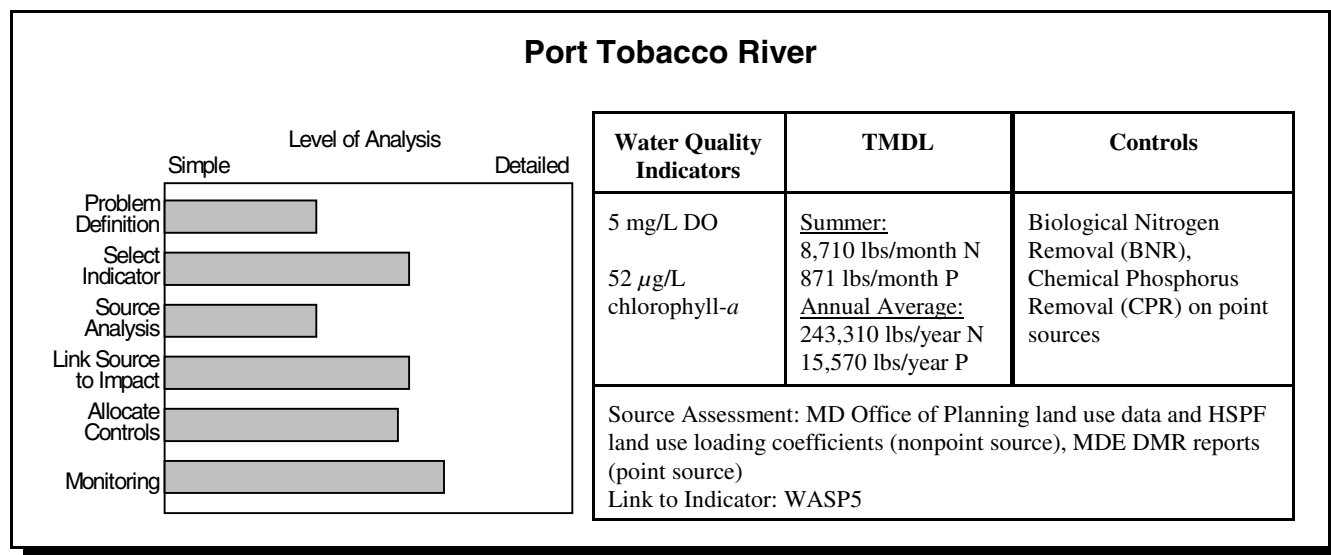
Port Tobacco River

Level of Analysis
Simple
Detailed

Problem Definition
Select Indicator
Source Analysis
Link Source to Impact
Allocate Controls
Monitoring

| Water Quality Indicators | TMDL | Controls |
|---|---|---|
| 5 mg/L DO<br>52 $\mu$g/L chlorophyll-$a$ | Summer:<br>8,710 lbs/month N<br>871 lbs/month P<br>Annual Average:<br>243,310 lbs/year N<br>15,570 lbs/year P | Biological Nitrogen Removal (BNR), Chemical Phosphorus Removal (CPR) on point sources |
| Source Assessment: MD Office of Planning land use data and HSPF land use loading coefficients (nonpoint source), MDE DMR reports (point source)<br>Link to Indicator: WASP5 | | |